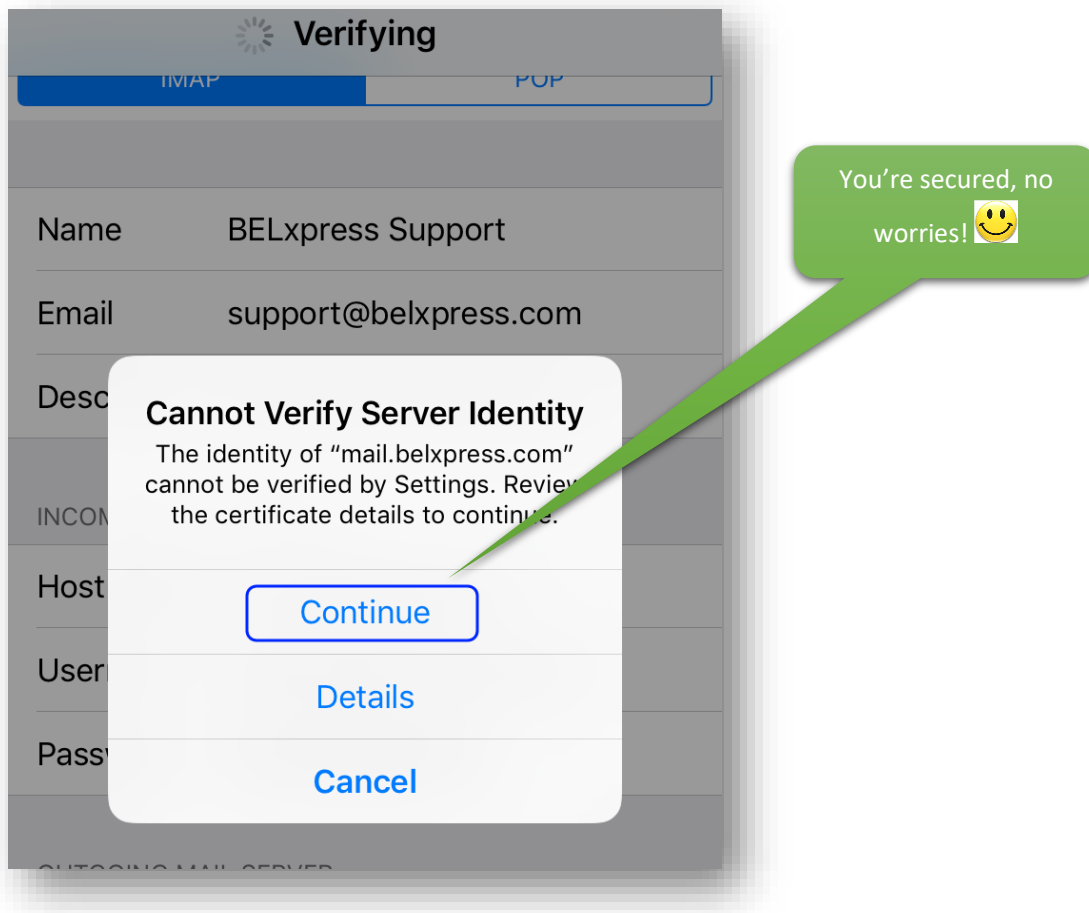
Verifying

IMAP

POP

Name BELxpress Support

Email support@belxpress.com

Desc

INCOM

Host

User

Pass

OUTGOING MAIL SERVER

Cannot Verify Server Identity

The identity of “mail.belxpress.com” cannot be verified by Settings. Review the certificate details to continue.

Continue

Details

Cancel

You’re secured, no worries!